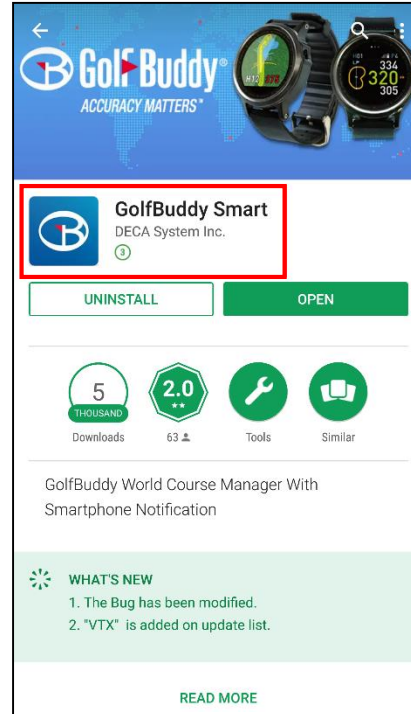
GolfBuddy®
ACCURACY MATTERS®

H12
320
305

GolfBuddy Smart
DECA System Inc.
3

UNINSTALL
OPEN

5
THOUSAND
Downloads

2.0
★★
63

Tools

Similar

GolfBuddy World Course Manager With Smartphone Notification

WHAT'S NEW
1. The Bug has been modified.
2. "VTX" is added on update list.

READ MORE